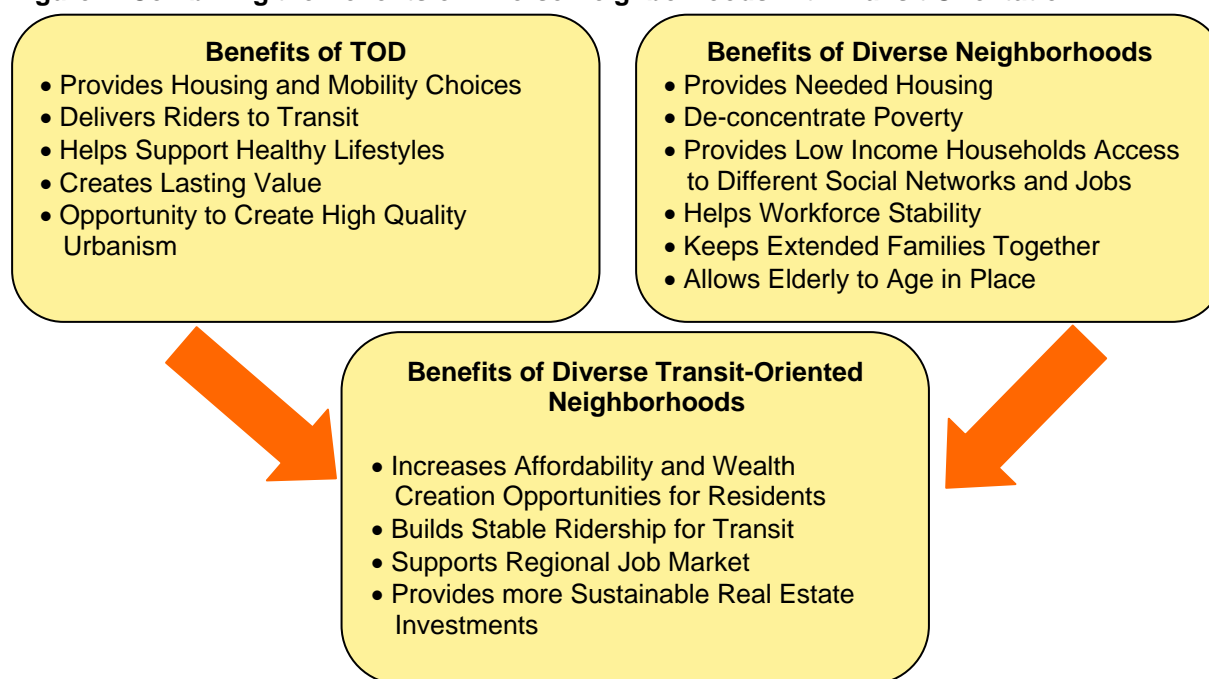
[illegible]

Benefits of TOD
• Provides Housing and Mobility Choices
• Delivers Riders to Transit
• Helps Support Healthy Lifestyles
• Creates Lasting Value
• Opportunity to Create High Quality Urbanism

Benefits of Diverse Neighborhoods
• Provides Needed Housing
• De-concentrate Poverty
• Provides Low Income Households Access to Different Social Networks and Jobs
• Helps Workforce Stability
• Keeps Extended Families Together
• Allows Elderly to Age in Place

Benefits of Diverse Transit-Oriented Neighborhoods
• Increases Affordability and Wealth Creation Opportunities for Residents
• Builds Stable Ridership for Transit
• Supports Regional Job Market
• Provides more Sustainable Real Estate Investments